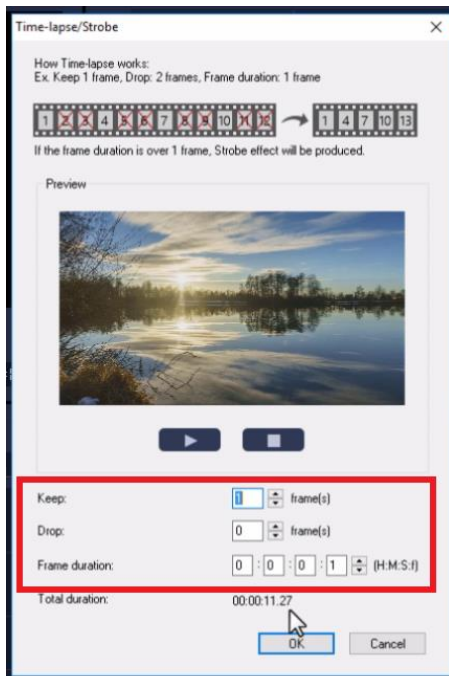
Time-lapse/Strobe

How Time-lapse works:
Ex. Keep 1 frame, Drop: 2 frames, Frame duration: 1 frame

1 2 3 4 5 6 7 8 9 10 11 12 → 1 4 7 10 13

If the frame duration is over 1 frame, Strobe effect will be produced.

Preview

Keep: 1 frame(s)

Drop: 0 frame(s)

Frame duration: 0 : 0 : 0 : 1 (H:M:S:f)

Total duration: 00:00:11.27

OK Cancel